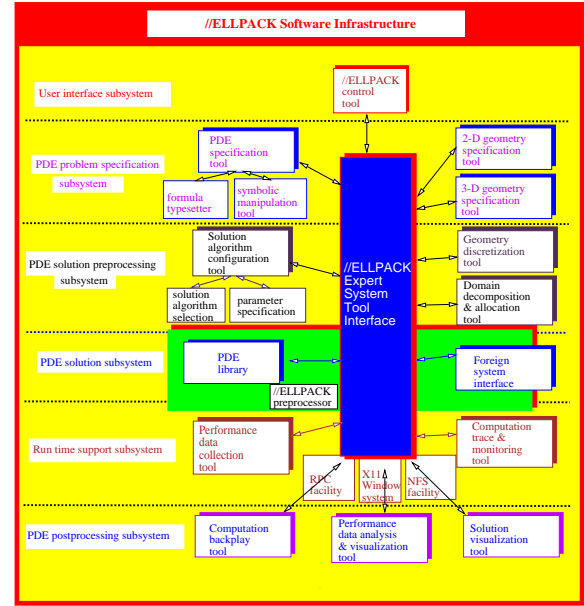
//ELLPACK Software Infrastructure

User interface subsystem

//ELLPACK control tool

PDE problem specification subsystem

PDE specification tool

formula typesetter

symbolic manipulation tool

2-D geometry specification tool

3-D geometry specification tool

PDE solution preprocessing subsystem

Solution algorithm configuration tool

solution algorithm selection

parameter specification

//ELLPACK Expert System Tool Interface

Geometry discretization tool

Domain decomposition & allocation tool

PDE solution subsystem

PDE library

//ELLPACK preprocessor

Foreign system interface

Run time support subsystem

Performance data collection tool

Computation trace & monitoring tool

RPC facility

X11 Window system

NFS facility

PDE postprocessing subsystem

Computation backplay tool

Performance data analysis & visualization tool

Solution visualization tool